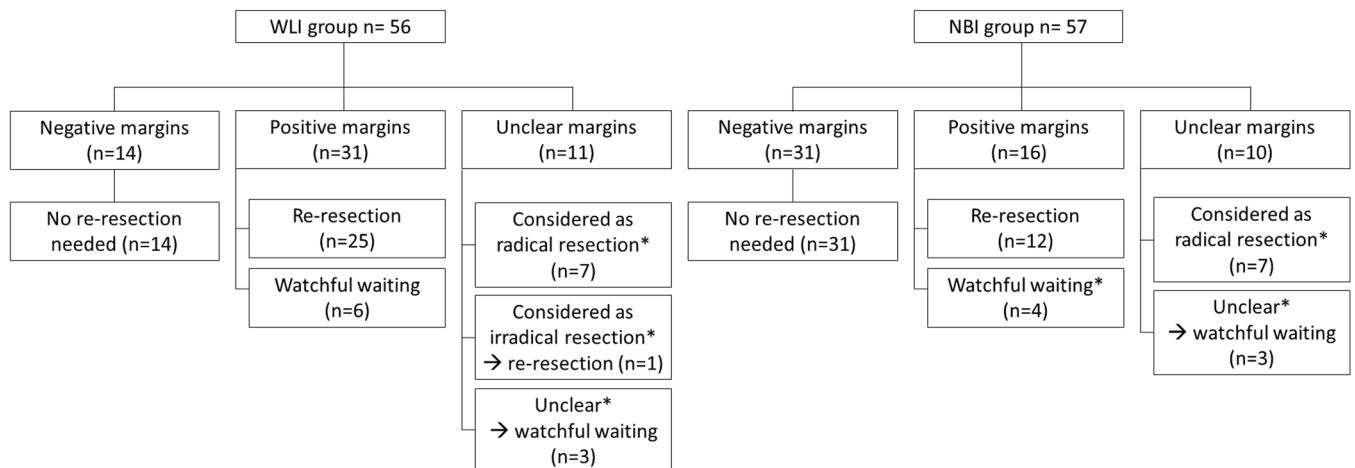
WLI group n= 56

Negative margins (n=14)

No re-resection needed (n=14)

Positive margins (n=31)

Re-resection (n=25)

Watchful waiting (n=6)

Unclear margins (n=11)

Considered as radical resection* (n=7)

Considered as irradical resection* → re-resection (n=1)

Unclear* → watchful waiting (n=3)

NBI group n= 57

Negative margins (n=31)

No re-resection needed (n=31)

Positive margins (n=16)

Re-resection (n=12)

Watchful waiting* (n=4)

Unclear margins (n=10)

Considered as radical resection* (n=7)

Unclear* → watchful waiting (n=3)